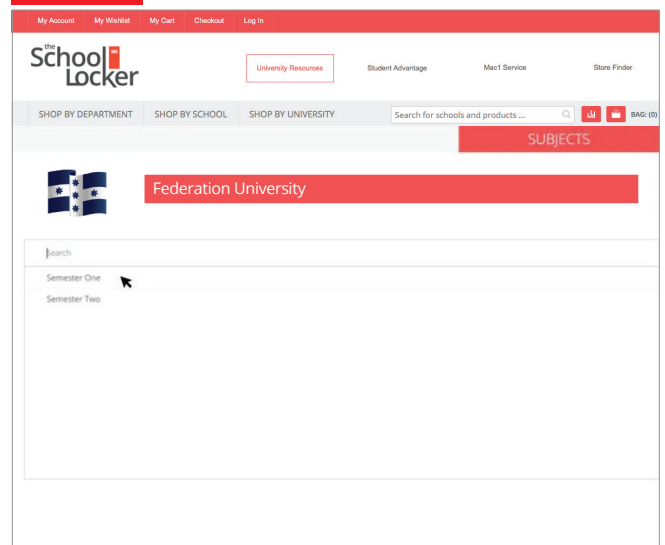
My Account My Wishlist My Cart Checkout Log In

the School Locker

University Resources Student Advantage Mac1 Service Store Finder

SHOP BY DEPARTMENT SHOP BY SCHOOL SHOP BY UNIVERSITY

Search for schools and products ...

BAG: (0)

SUBJECTS

Federation University

Search

Semester One

Semester Two